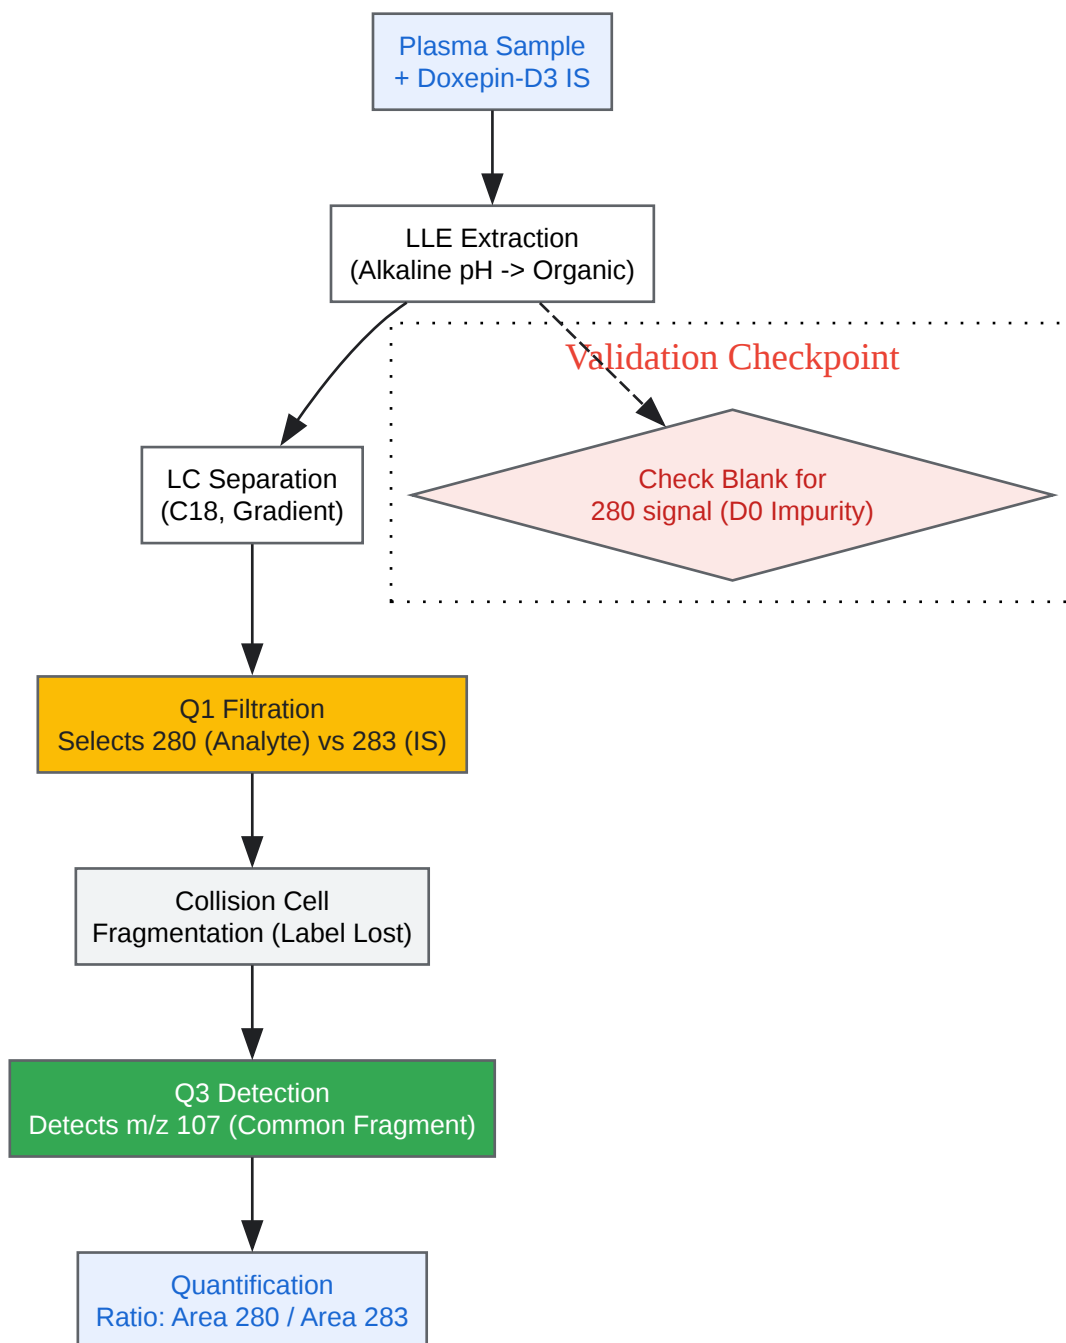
Plasma Sample
+ Doxepin-D3 IS

LLE Extraction
(Alkaline pH -> Organic)

Validation Checkpoint

Check Blank for
280 signal (D0 Impurity)

LC Separation
(C18, Gradient)

Q1 Filtration
Selects 280 (Analyte) vs 283 (IS)

Collision Cell
Fragmentation (Label Lost)

Q3 Detection
Detects m/z 107 (Common Fragment)

Quantification
Ratio: Area 280 / Area 283